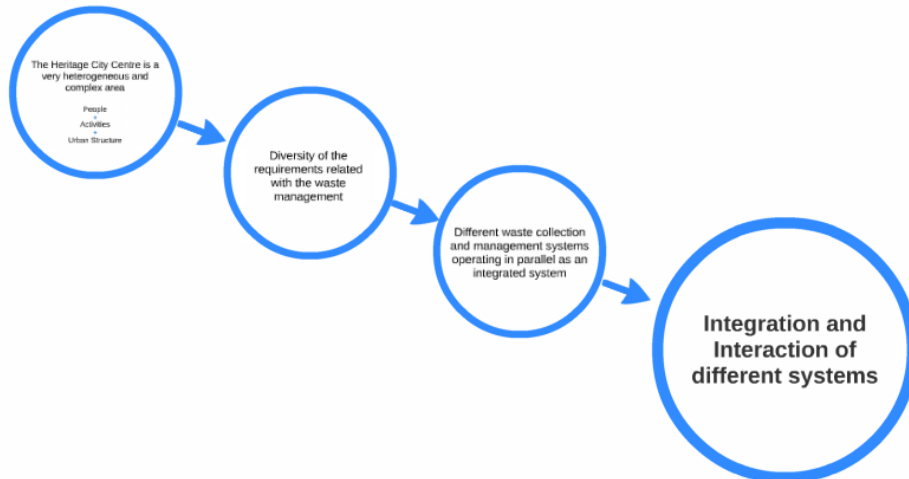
The Heritage City Centre is a very heterogeneous and complex area

People
+
Activities
+
Urban Structure

Diversity of the requirements related with the waste management

Different waste collection and management systems operating in parallel as an integrated system

Integration and Interaction of different systems